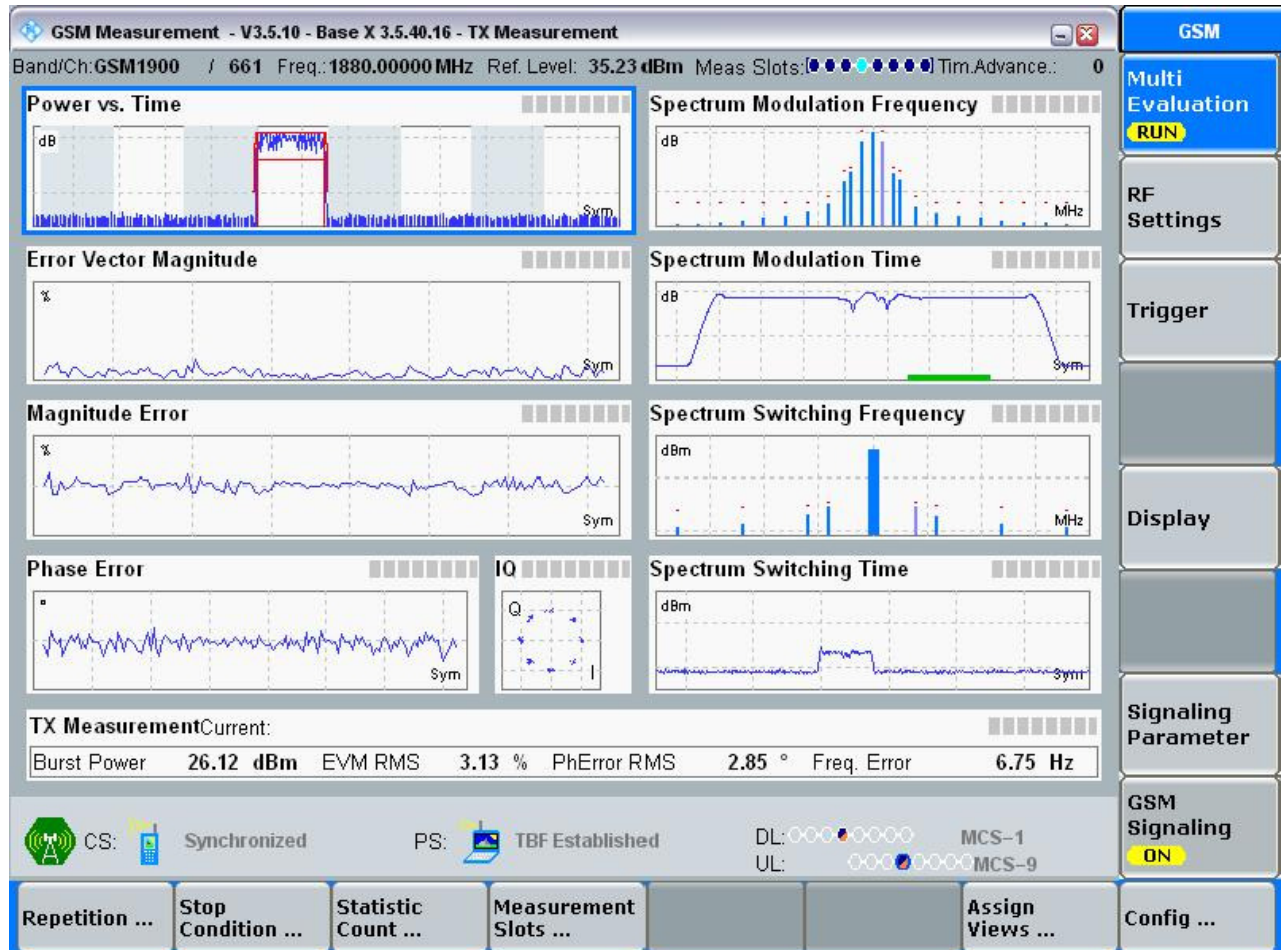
GSM Measurement - V3.5.10 - Base X 3.5.40.16 - TX Measurement

GSM

Band/Ch: GSM1900 / 661 Freq.: 1880.00000 MHz Ref. Level: 35.23 dBm Meas Slots: Tim.Advance.: 0

Power vs. Time
dB
Sym

Spectrum Modulation Frequency
dB
MHz

Error Vector Magnitude
%
Sym

Spectrum Modulation Time
dB
Sym

Magnitude Error
%
Sym

Spectrum Switching Frequency
dBm
MHz

Phase Error
°
Sym

IQ
Q
I

Spectrum Switching Time
dBm
Sym

TX Measurement Current:

Burst Power 26.12 dBm EVM RMS 3.13 % PhError RMS 2.85 ° Freq. Error 6.75 Hz

CS: Synchronized PS: TBF Established DL: MCS-1 UL: MCS-9

Multi Evaluation RUN

RF Settings

Trigger

Display

Signaling Parameter

GSM Signaling ON

Repetition ...

Stop Condition ...

Statistic Count ...

Measurement Slots ...

Assign Views ...

Config ...